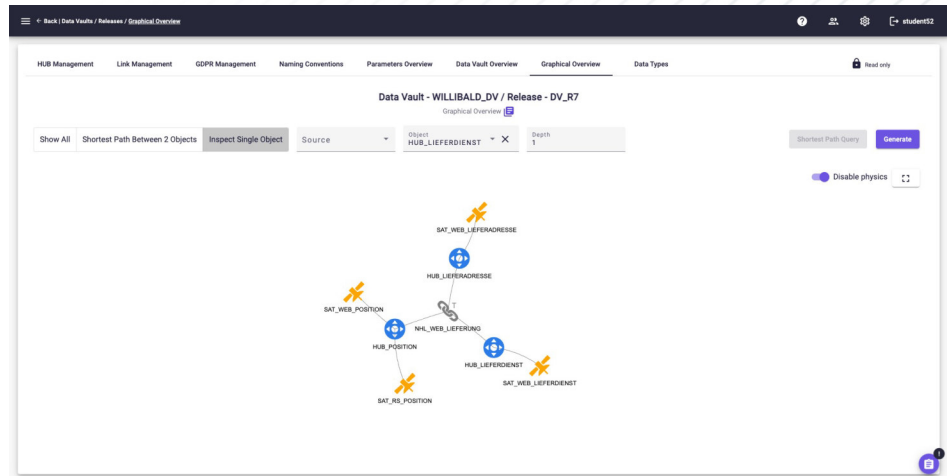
← Back | Data Vaults / Releases / Graphical Overview

student52

HUB Management Link Management GDPR Management Naming Conventions Parameters Overview Data Vault Overview Graphical Overview Data Types

Read only

Data Vault - WILLIBALD_DV / Release - DV_R7

Graphical Overview

Show All Shortest Path Between 2 Objects Inspect Single Object Source

Object
HUB_LIEFERDIENST

Depth
1

Shortest Path Query Generate

Disable physics

SAT_WEB_LIEFERADRESSE

HUB_LIEFERADRESSE

SAT_WEB_POSITION

T

NHL_WEB_LIEFERUNG

HUB_POSITION

HUB_LIEFERDIENST

SAT_WEB_LIEFERDIENST

SAT_RS_POSITION

1